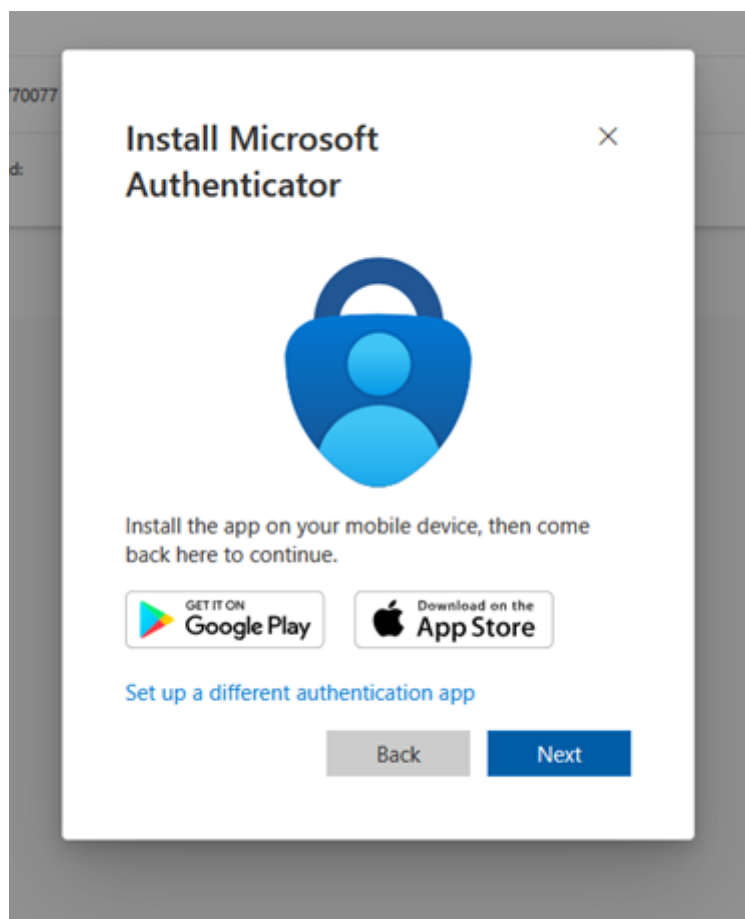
70077

d:

Install Microsoft Authenticator

×

Install the app on your mobile device, then come back here to continue.

GET IT ON
Google Play

Download on the
App Store

Set up a different authentication app

Back

Next